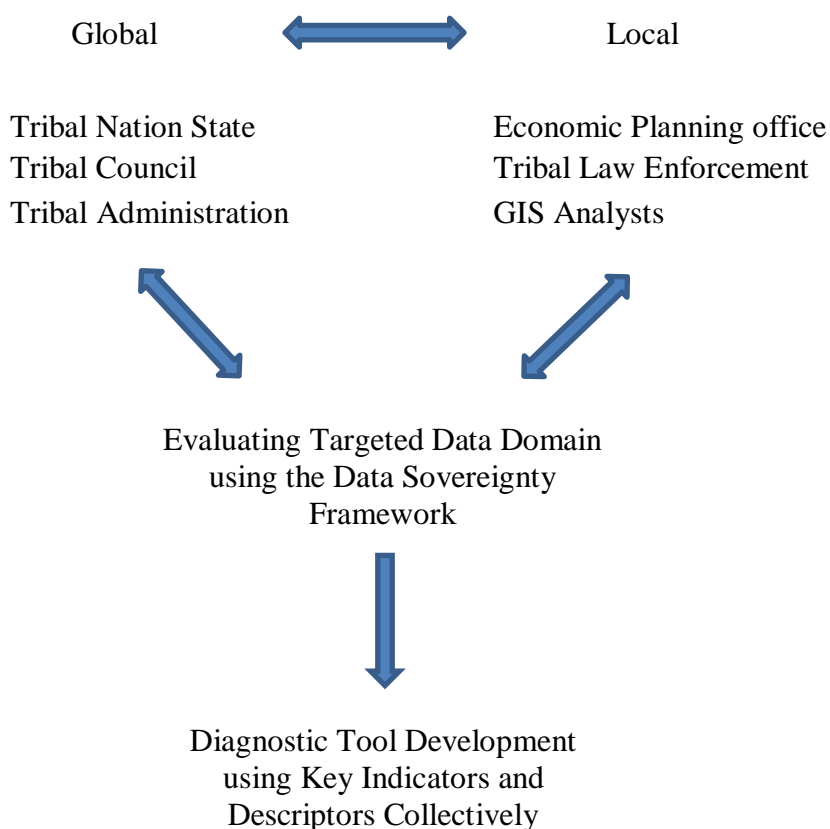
Global

Local

Tribal Nation State
Tribal Council
Tribal Administration

Economic Planning office
Tribal Law Enforcement
GIS Analysts

Evaluating Targeted Data Domain using the Data Sovereignty Framework

Diagnostic Tool Development using Key Indicators and Descriptors Collectively